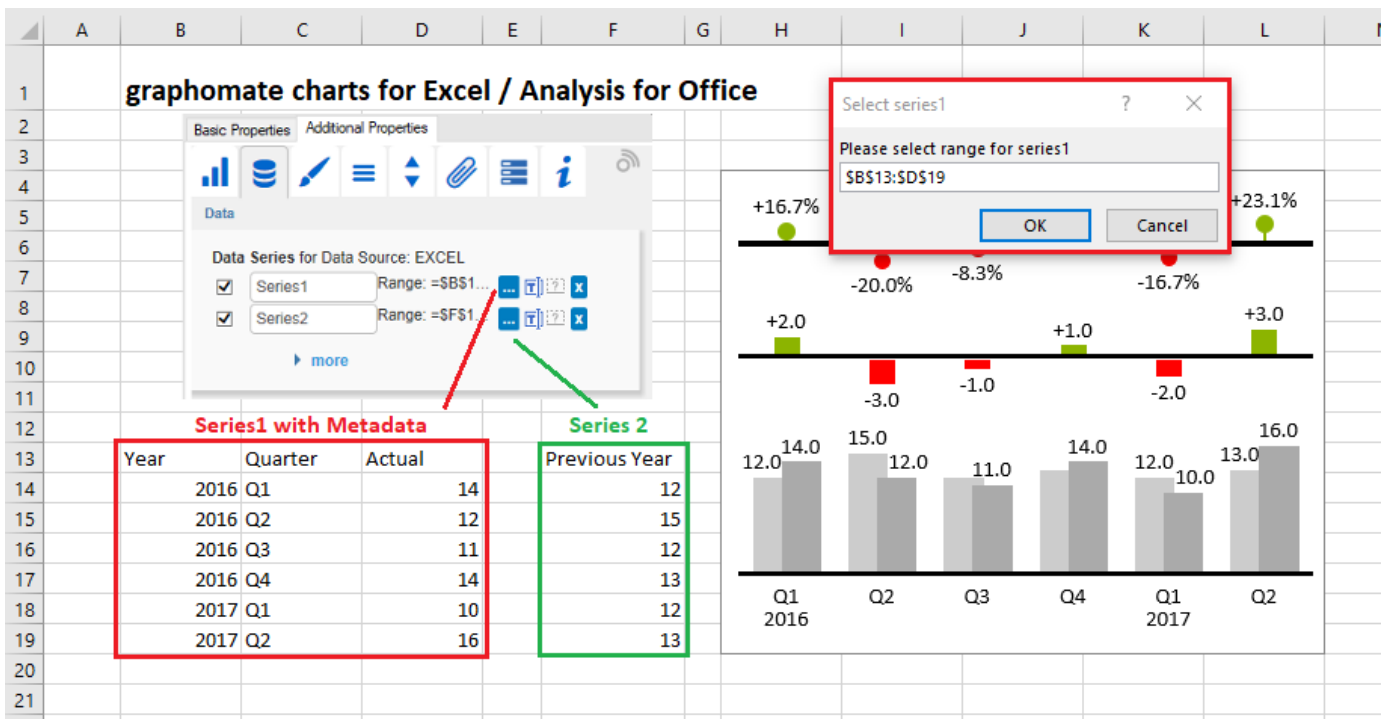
A B C D E F G H I J K L

1 graphomate charts for Excel / Analysis for Office

Basic Properties Additional Properties

Data

Data Series for Data Source: EXCEL

Series1 Range: =$B$1...

Series2 Range: =$F$1...

more

Select series1 ? X

Please select range for series1

$B$13:$D$19

OK Cancel

+16.7% -20.0% -8.3% -16.7% +23.1%

+2.0 -3.0 -1.0 +1.0 -2.0 +3.0

12.0 14.0 15.0 12.0 11.0 14.0 12.0 10.0 13.0 16.0

Q1 2016 Q2 Q3 Q4 Q1 2017 Q2

Series1 with Metadata

Series 2

| Year | Quarter | Actual | Previous Year |
|---|---|---|---|
| 2016 | Q1 | 14 | 12 |
| 2016 | Q2 | 12 | 15 |
| 2016 | Q3 | 11 | 12 |
| 2016 | Q4 | 14 | 13 |
| 2017 | Q1 | 10 | 12 |
| 2017 | Q2 | 16 | 13 |

20
21